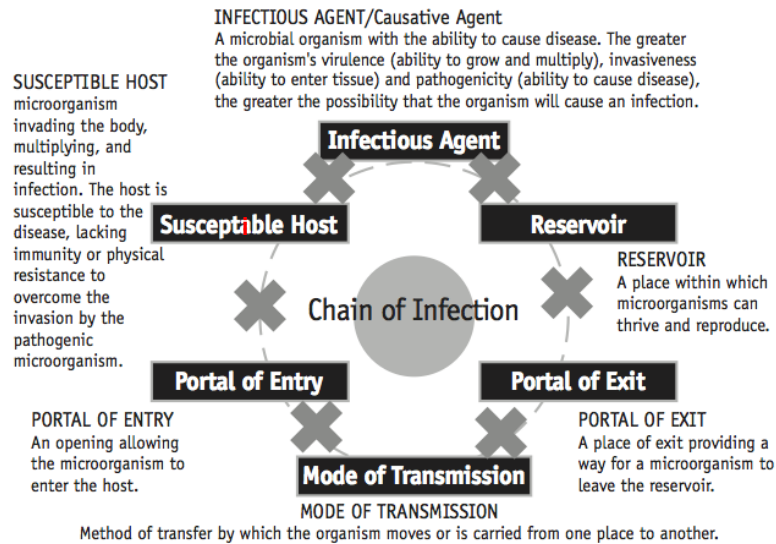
INFECTIOUS AGENT/Causative Agent
A microbial organism with the ability to cause disease. The greater the organism's virulence (ability to grow and multiply), invasiveness (ability to enter tissue) and pathogenicity (ability to cause disease), the greater the possibility that the organism will cause an infection.

SUSCEPTIBLE HOST
microorganism invading the body, multiplying, and resulting in infection. The host is susceptible to the disease, lacking immunity or physical resistance to overcome the invasion by the pathogenic microorganism.

Infectious Agent

Susceptable Host

Reservoir

RESERVOIR
A place within which microorganisms can thrive and reproduce.

Chain of Infection

Portal of Entry

Portal of Exit

PORTAL OF ENTRY
An opening allowing the microorganism to enter the host.

Mode of Transmission

PORTAL OF EXIT
A place of exit providing a way for a microorganism to leave the reservoir.

MODE OF TRANSMISSION
Method of transfer by which the organism moves or is carried from one place to another.